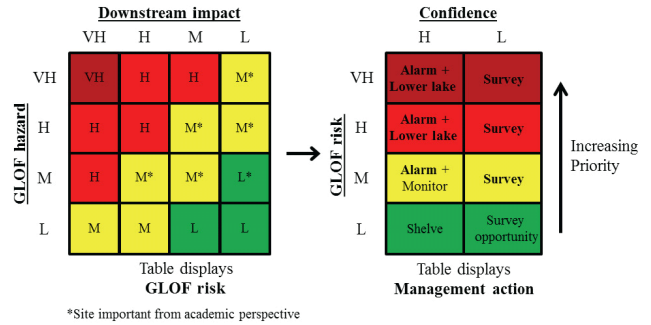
Downstream impact

| GLOF hazard | VH | H | M | L |
|---|---|---|---|---|
| VH | VH | H | H | M* |
| H | H | H | M* | M* |
| M | H | M* | M* | L* |
| L | M | M | L | L |

Table displays
GLOF risk

*Site important from academic perspective

Confidence

| GLOF risk | H | L |
|---|---|---|
| VH | Alarm + Lower lake | Survey |
| H | Alarm + Lower lake | Survey |
| M | Alarm + Monitor | Survey |
| L | Shelve | Survey opportunity |

Table displays
Management action

Increasing Priority